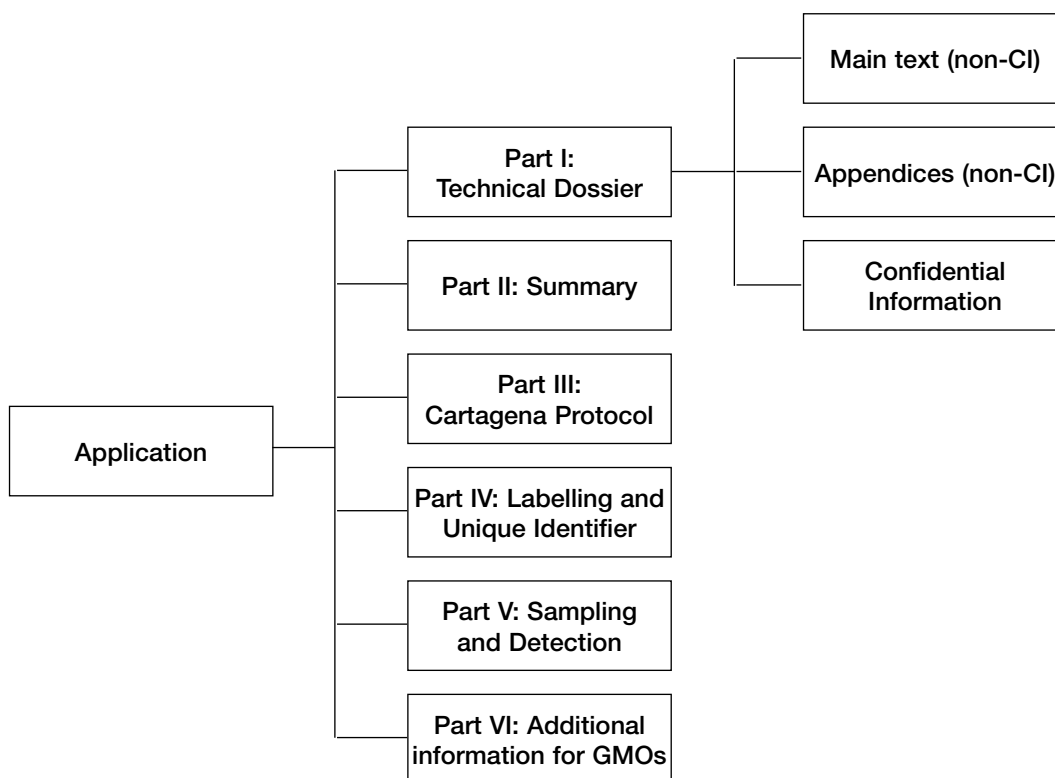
Application

Part I: Technical Dossier

Main text (non-CI)

Appendices (non-CI)

Confidential Information

Part II: Summary

Part III: Cartagena Protocol

Part IV: Labelling and Unique Identifier

Part V: Sampling and Detection

Part VI: Additional information for GMOs